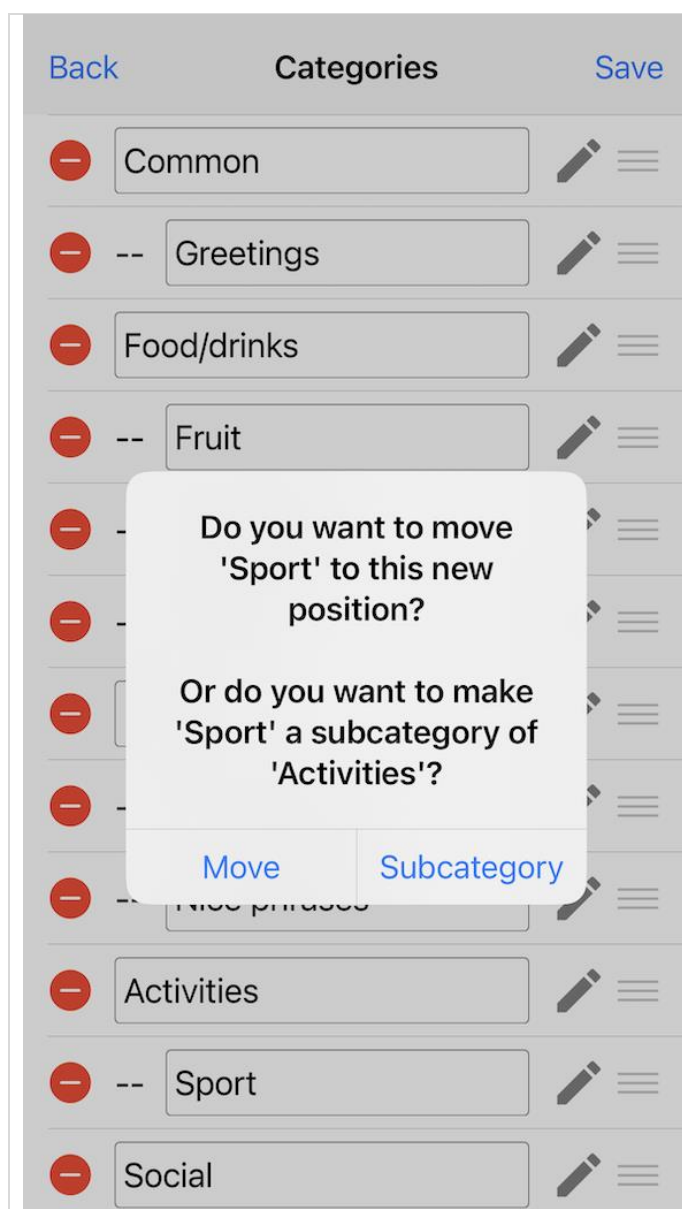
Back Categories Save

Common

-- Greetings

Food/drinks

-- Fruit

Do you want to move 'Sport' to this new position?

Or do you want to make 'Sport' a subcategory of 'Activities'?

Move Subcategory

-- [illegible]

Activities

-- Sport

Social